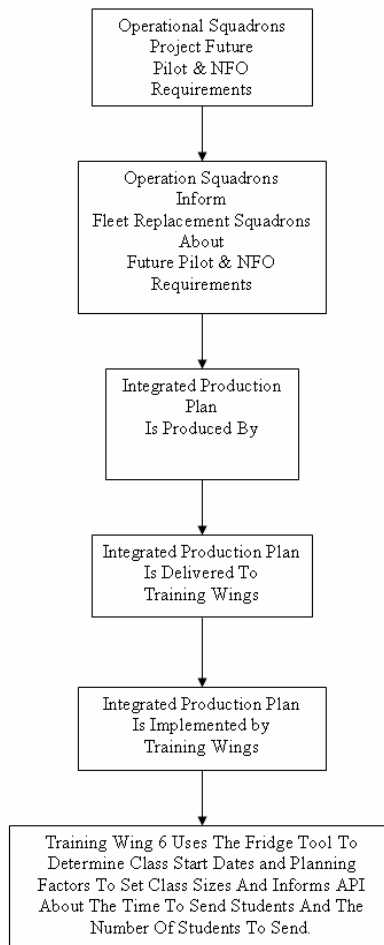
Operational Squadrons Project Future Pilot & NFO Requirements

Operation Squadrons Inform Fleet Replacement Squadrons About Future Pilot & NFO Requirements

Integrated Production Plan Is Produced By

Integrated Production Plan Is Delivered To Training Wings

Integrated Production Plan Is Implemented by Training Wings

Training Wing 6 Uses The Fridge Tool To Determine Class Start Dates and Planning Factors To Set Class Sizes And Informs API About The Time To Send Students And The Number Of Students To Send.